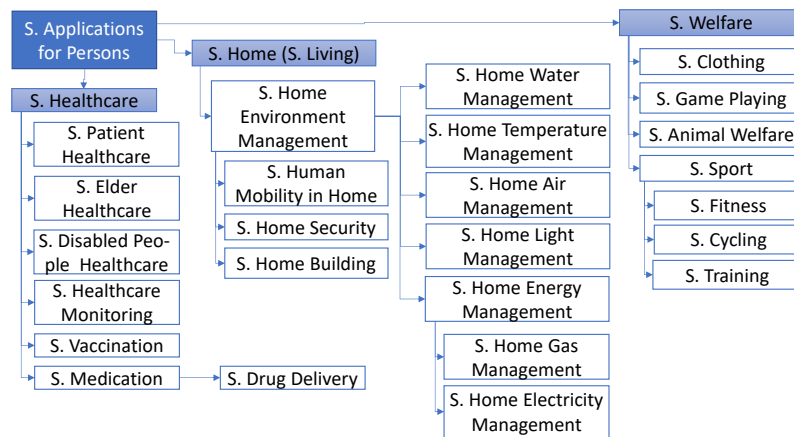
S. Applications for Persons

S. Healthcare

S. Patient Healthcare

S. Elder Healthcare

S. Disabled People Healthcare

S. Healthcare Monitoring

S. Vaccination

S. Medication

S. Drug Delivery

S. Home (S. Living)

S. Home Environment Management

S. Human Mobility in Home

S. Home Security

S. Home Building

S. Home Water Management

S. Home Temperature Management

S. Home Air Management

S. Home Light Management

S. Home Energy Management

S. Home Gas Management

S. Home Electricity Management

S. Welfare

S. Clothing

S. Game Playing

S. Animal Welfare

S. Sport

S. Fitness

S. Cycling

S. Training